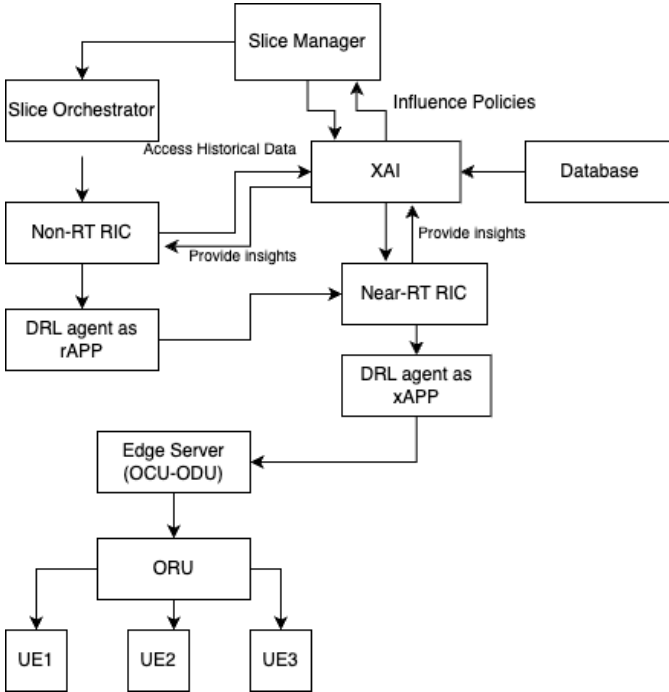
Slice Manager

Slice Orchestrator

Influence Policies

Access Historical Data

XAI

Database

Non-RT RIC

Provide insights

Provide insights

Near-RT RIC

DRL agent as rAPP

DRL agent as xAPP

Edge Server (OCU-ODU)

ORU

UE1

UE2

UE3